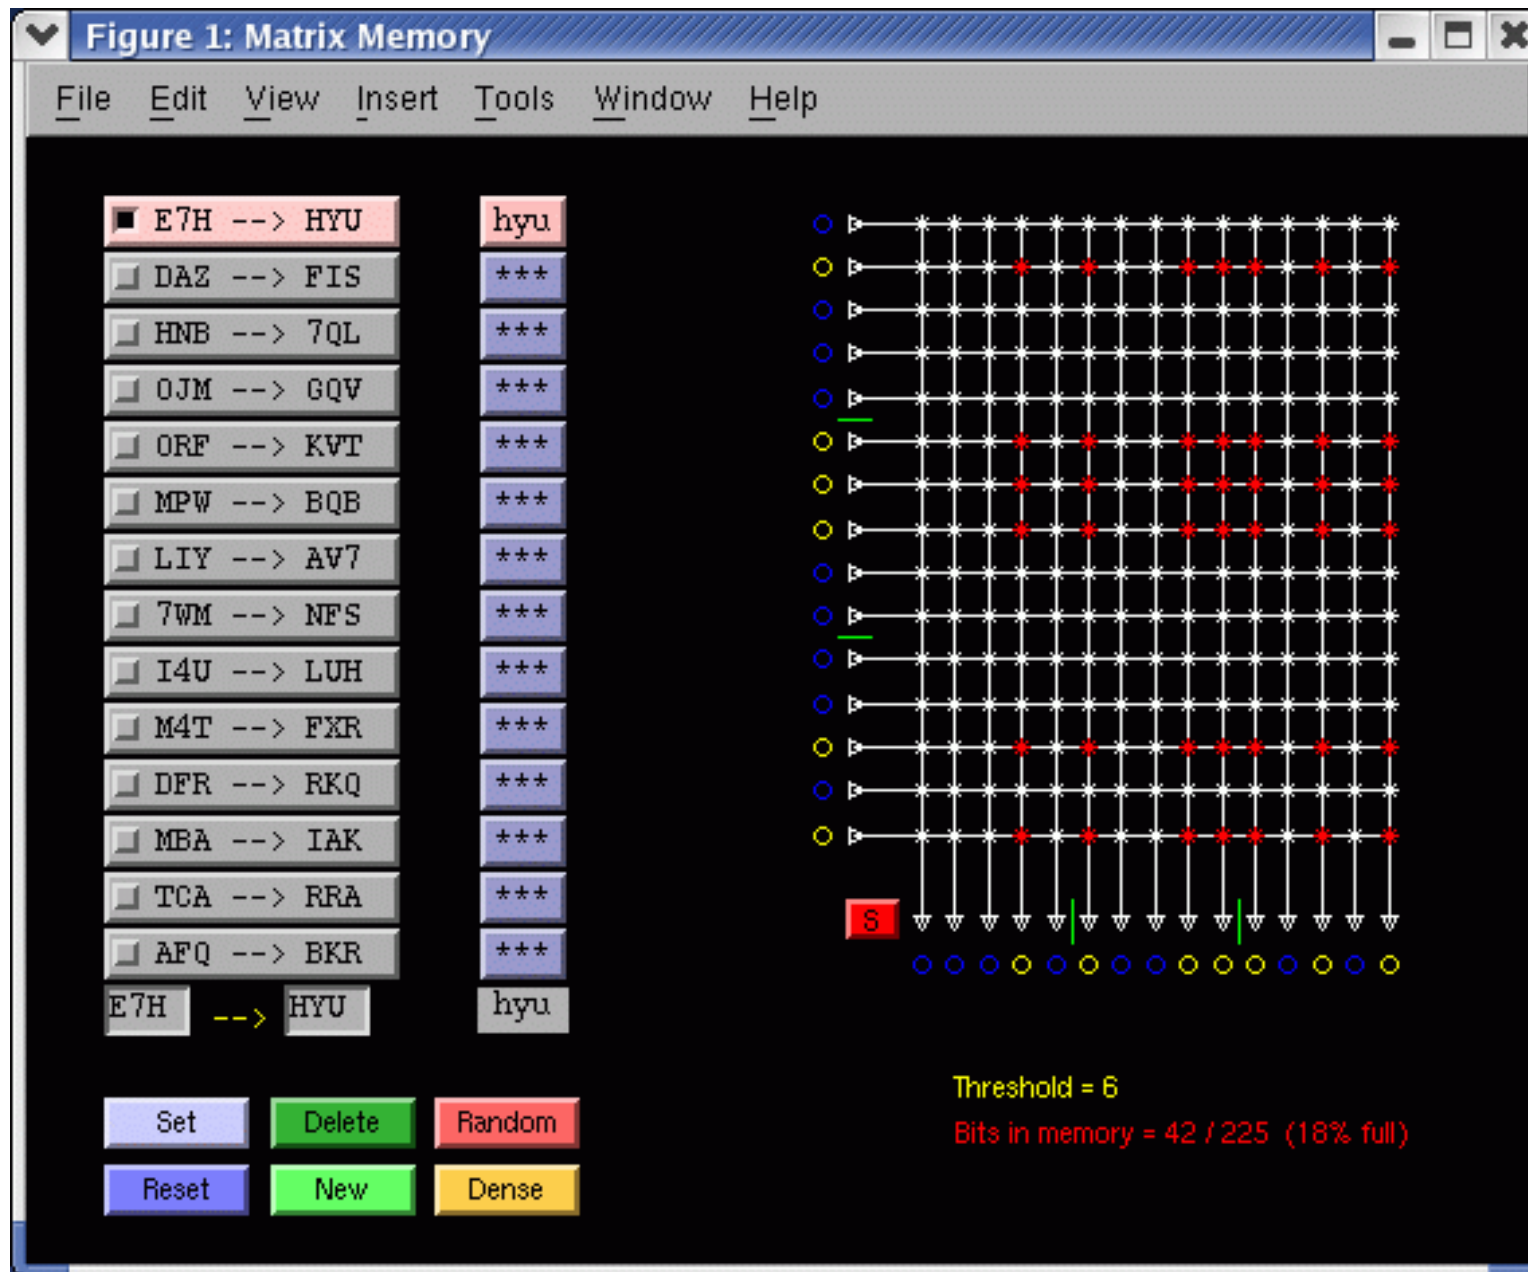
Figure 1: Matrix Memory

File Edit View Insert Tools Window Help

E7H --> HYU hyu
DAZ --> FIS ***
HNB --> 7QL ***
OJM --> GQV ***
ORF --> KVT ***
MPW --> BQB ***
LIY --> AV7 ***
7WM --> NFS ***
I4U --> LUH ***
M4T --> FXR ***
DFR --> RKQ ***
MBA --> IAK ***
TCA --> RRA ***
AFQ --> BKR ***
E7H --> HYU hyu

S

Threshold = 6
Bits in memory = 42 / 225 (18% full)

Set Delete Random
Reset New Dense